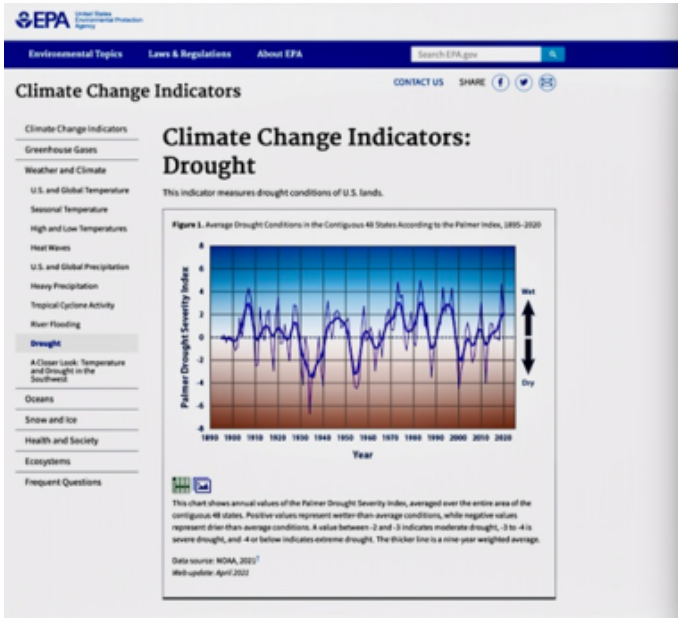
EPA United States Environmental Protection Agency

Environmental Topics | Laws & Regulations | About EPA | Search EPA.gov

Climate Change Indicators

CONTACT US SHARE

Climate Change Indicators
Greenhouse Gases
Weather and Climate
U.S. and Global Temperature
Seasonal Temperature
High and Low Temperatures
Heat Waves
U.S. and Global Precipitation
Heavy Precipitation
Tropical Cyclone Activity
River Flooding
Drought
A Closer Look: Temperature and Drought in the Southwest
Oceans
Snow and Ice
Health and Society
Ecosystems
Frequent Questions

Climate Change Indicators: Drought

This indicator measures drought conditions of U.S. lands.

Figure 1. Average Drought Conditions in the Contiguous 48 States According to the Palmer Index, 1895–2020

Palmer Drought Severity Index

8
6
4
2
0
-2
-4
-6
-8

Wet
Dry

1890 1900 1910 1920 1930 1940 1950 1960 1970 1980 1990 2000 2010 2020

Year

This chart shows annual values of the Palmer Drought Severity Index, averaged over the entire area of the contiguous 48 states. Positive values represent wetter-than-average conditions, while negative values represent drier-than-average conditions. A value between -2 and -3 indicates moderate drought, -3 to -4 is severe drought, and -4 or below indicates extreme drought. The thicker line is a nine-year weighted average.

Data source: NOAA, 2021
Web update: April 2021